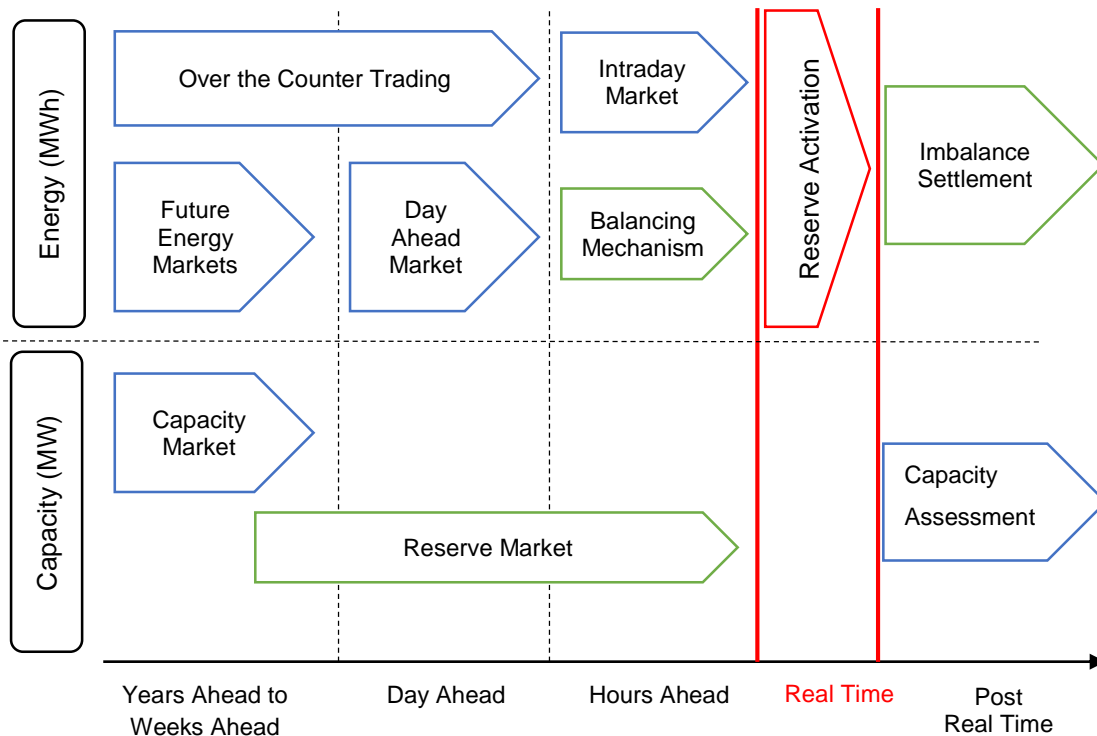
Energy (MWh)

Over the Counter Trading

Intraday Market

Reserve Activation

Imbalance Settlement

Future Energy Markets

Day Ahead Market

Balancing Mechanism

Capacity (MW)

Capacity Market

Capacity Assessment

Reserve Market

Years Ahead to Weeks Ahead

Day Ahead

Hours Ahead

Real Time

Post Real Time